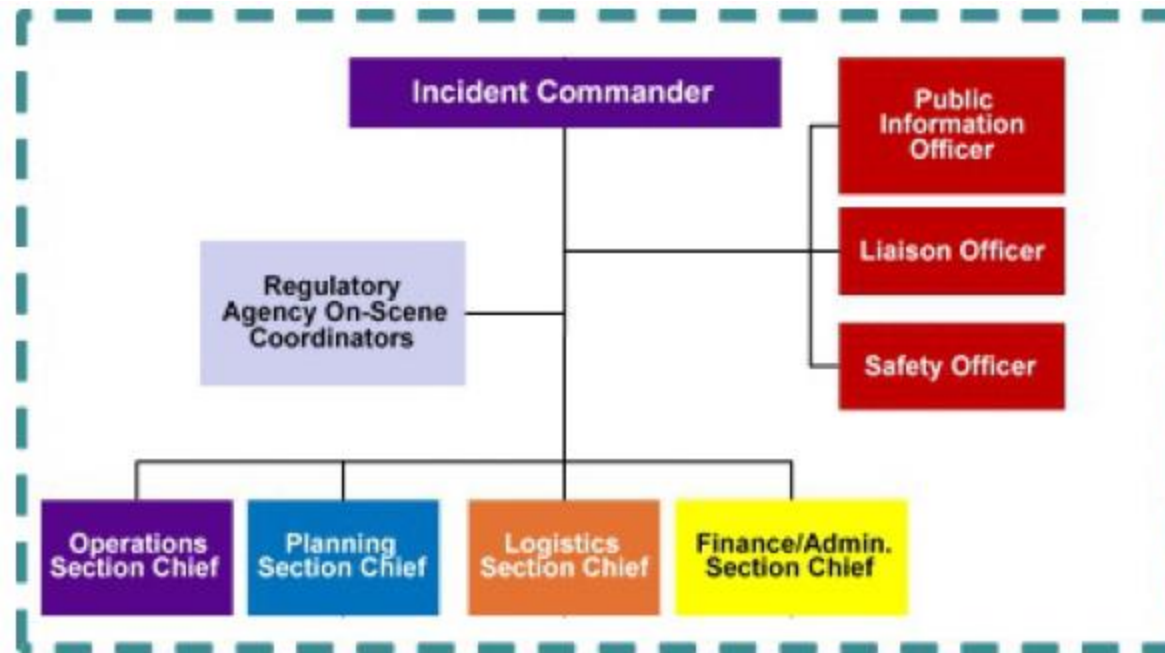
Incident Commander

Public Information Officer

Liaison Officer

Safety Officer

Regulatory Agency On-Scene Coordinators

Operations Section Chief

Planning Section Chief

Logistics Section Chief

Finance/Admin. Section Chief